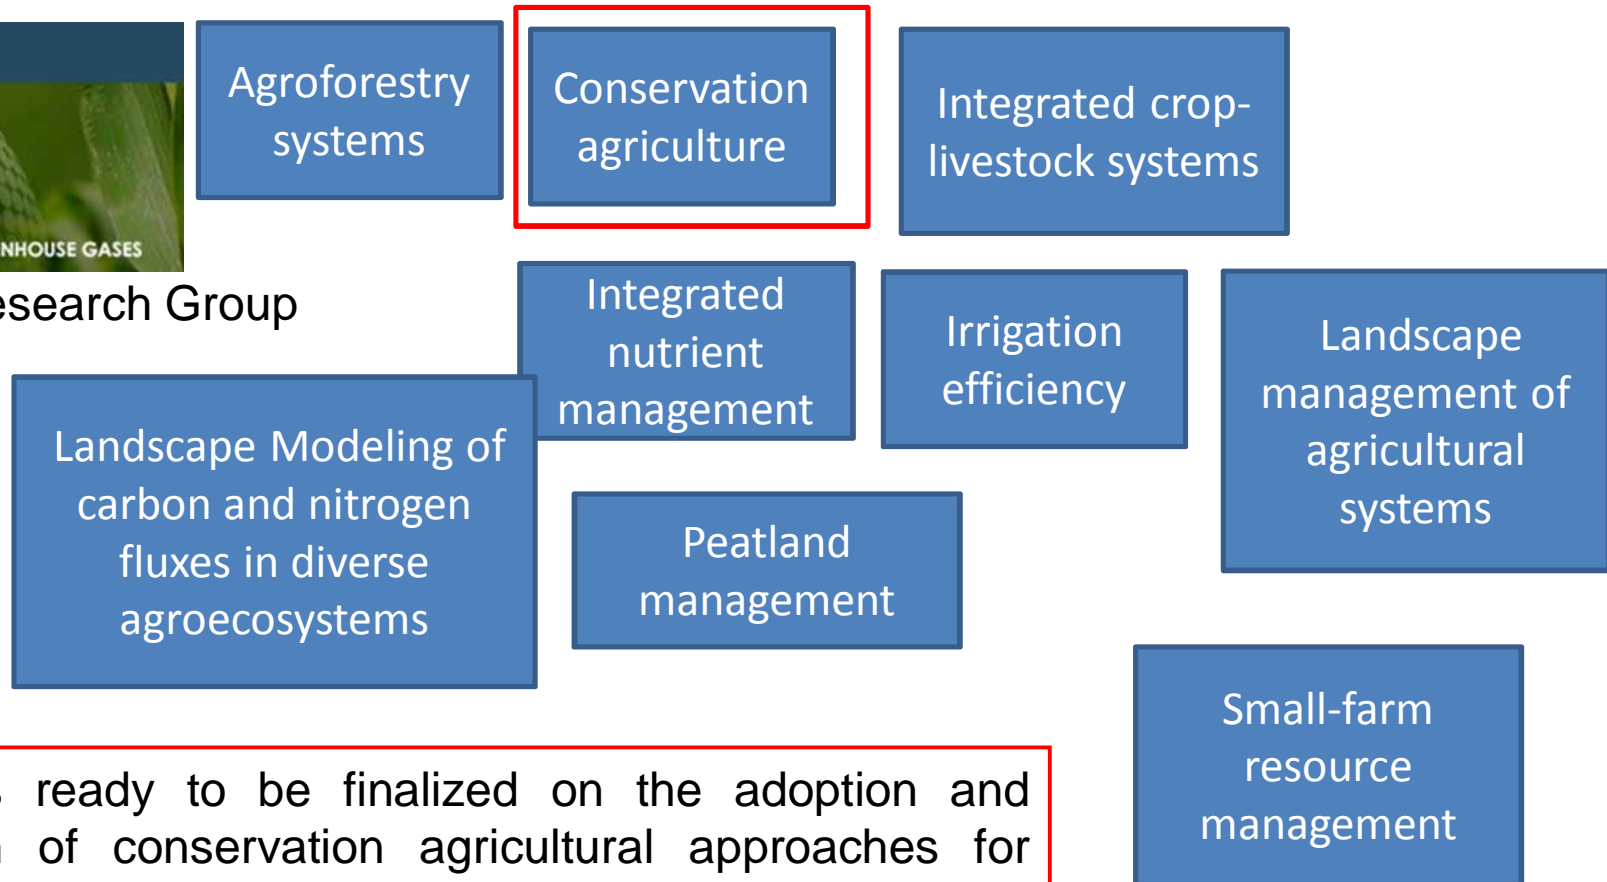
NHOUSE GASES

esearch Group

Agroforestry systems

Conservation agriculture

Integrated crop-livestock systems

Integrated nutrient management

Irrigation efficiency

Landscape management of agricultural systems

Landscape Modeling of carbon and nitrogen fluxes in diverse agroecosystems

Peatland management

Small-farm resource management

ready to be finalized on the adoption and of conservation agricultural approaches for